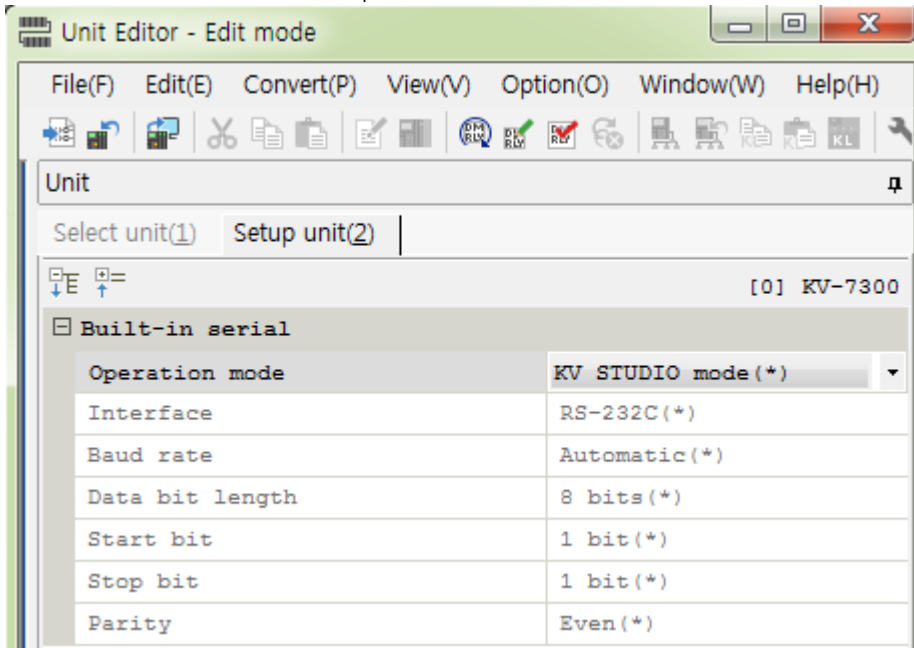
Unit Editor - Edit mode

File(F) Edit(E) Convert(P) View(V) Option(O) Window(W) Help(H)

Unit

Select unit(1) Setup unit(2)

[0] KV-7300

Built-in serial

| | |
|---|---|
| Operation mode | KV STUDIO mode(*) |
| Interface | RS-232C(*) |
| Baud rate | Automatic(*) |
| Data bit length | 8 bits(*) |
| Start bit | 1 bit(*) |
| Stop bit | 1 bit(*) |
| Parity | Even(*) |